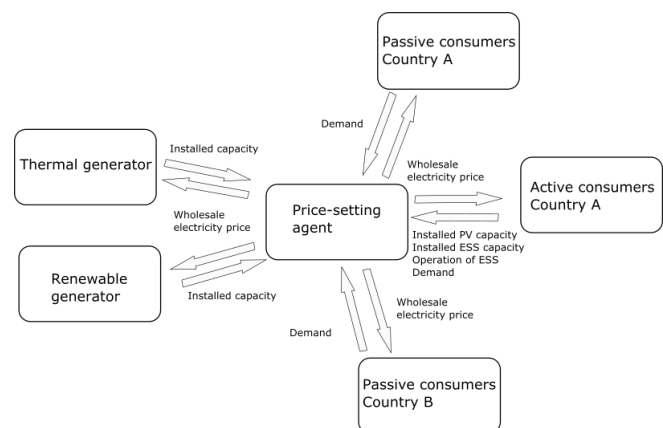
Passive consumers
Country A

Demand

Wholesale electricity price

Thermal generator

Installed capacity

Wholesale electricity price

Price-setting agent

Active consumers
Country A

Installed PV capacity
Installed ESS capacity
Operation of ESS
Demand

Renewable generator

Installed capacity

Demand

Wholesale electricity price

Passive consumers
Country B